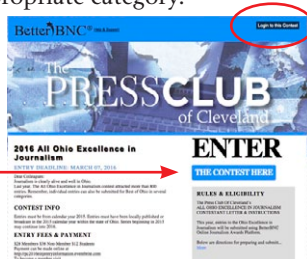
ropriate category.

BetterBNC

Login to this Contest

THE PRESS CLUB of Cleveland

2016 All Ohio Excellence in Journalism

ENTRY DEADLINE: MARCH 07, 2016

ENTER

THE CONTEST HERE

CONTEST INFO

ENTRY FEE & PAYMENT

RULES & ELIGIBILITY

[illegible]